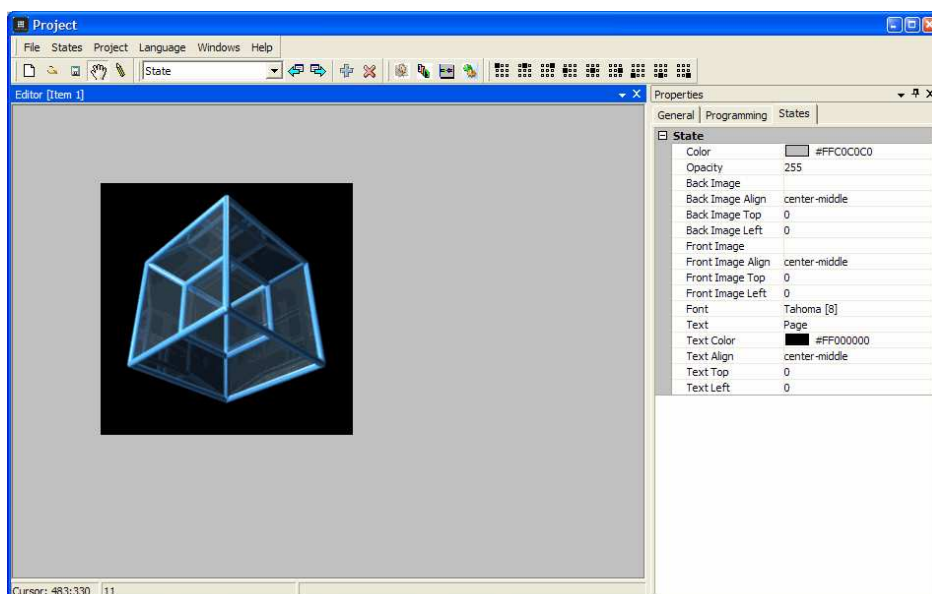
Project

File States Project Language Windows Help

State

Editor [Item 1]

Properties

General Programming States

⊟ State

| | |
|---|---|
| Color | #FFC0C0C0 |
| Opacity | 255 |
| Back Image | |
| Back Image Align | center-middle |
| Back Image Top | 0 |
| Back Image Left | 0 |
| Front Image | |
| Front Image Align | center-middle |
| Front Image Top | 0 |
| Front Image Left | 0 |
| Font | Tahoma [8] |
| Text | Page |
| Text Color | #FF000000 |
| Text Align | center-middle |
| Text Top | 0 |
| Text Left | 0 |

Cursor: 483:330 11